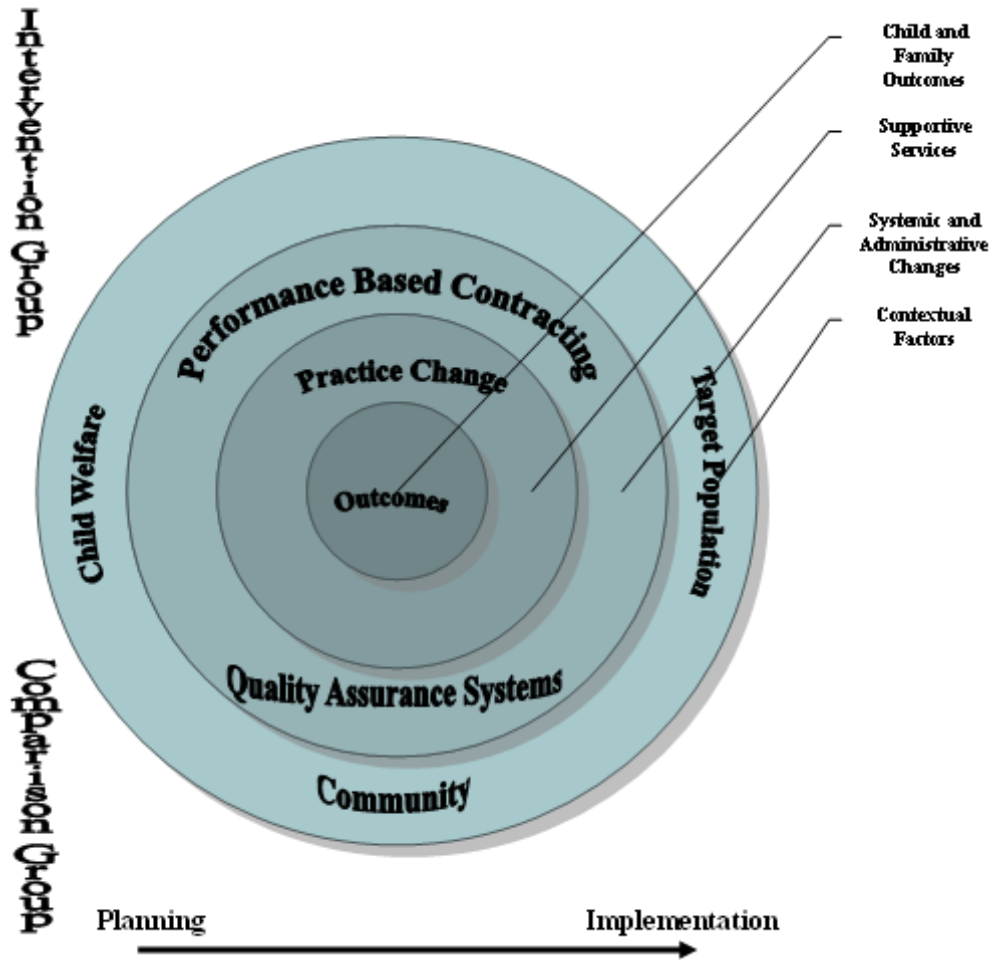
Intervention Group

Child and Family Outcomes

Supportive Services

Systemic and Administrative Changes

Contextual Factors

Performance Based Contracting

Practice Change

Target Population

Child Welfare

Outcomes

Quality Assurance Systems

Community

Comparison Group

Planning

Implementation